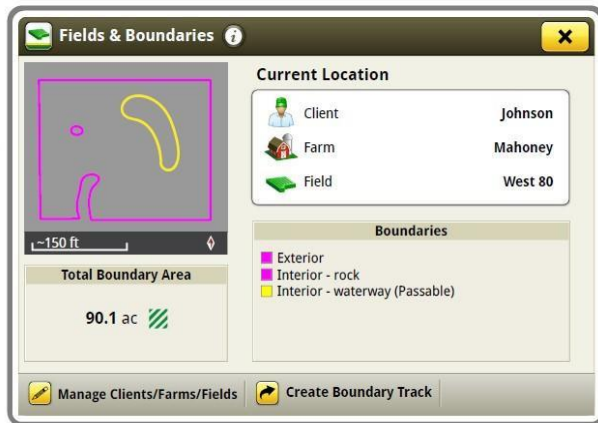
Fields & Boundaries

~150 ft

Total Boundary Area

90.1 ac

Current Location

| | |
|---|---|
| Client | Johnson |
| Farm | Mahoney |
| Field | West 80 |

Boundaries

Exterior
Interior - rock
Interior - waterway (Passable)

Manage Clients/Farms/Fields

Create Boundary Track